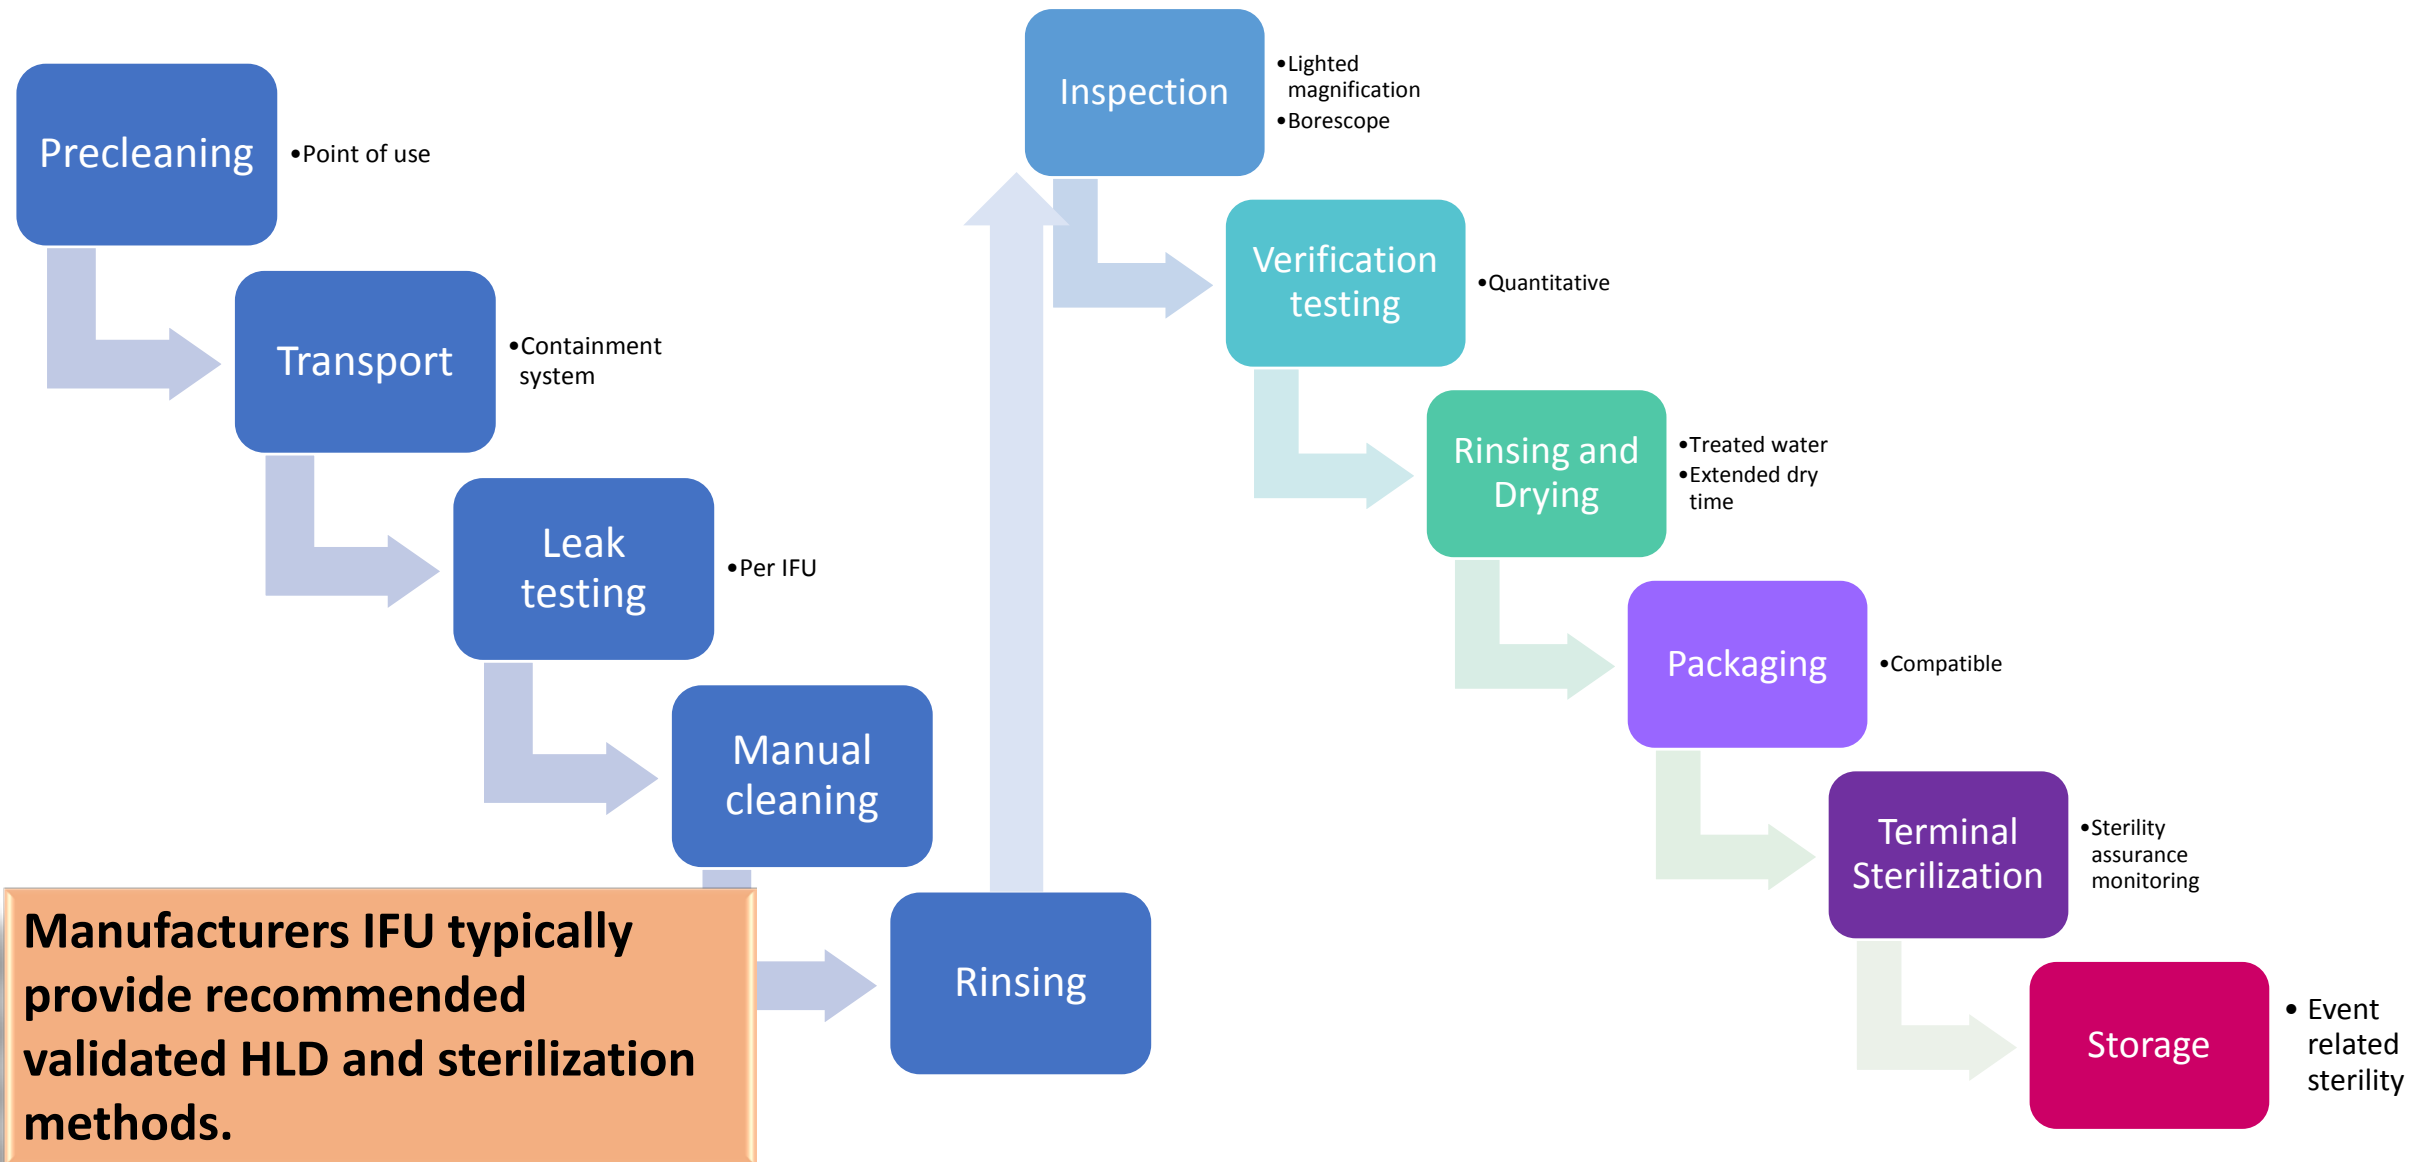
Precleaning
• Point of use

Transport
• Containment system

Leak testing
• Per IFU

Manual cleaning

Rinsing

Inspection
• Lighted magnification
• Borescope

Verification testing
• Quantitative

Rinsing and Drying
• Treated water
• Extended dry time

Packaging
• Compatible

Terminal Sterilization
• Sterility assurance monitoring

Storage
• Event related sterility

Manufacturers IFU typically provide recommended validated HLD and sterilization methods.